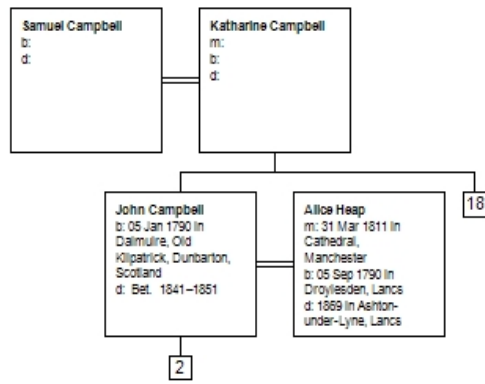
Samuel Campbell
b:
d:

Katharine Campbell
m:
b:
d:

18

John Campbell
b: 05 Jan 1790 in Dalmuire, Old Kilpatrick, Dunbarton, Scotland
d: Bet. 1841–1851

Alice Heap
m: 31 Mar 1811 in Cathedral, Manchester
b: 05 Sep 1790 in Droylesden, Lancs
d: 1869 in Ashton-under-Lyne, Lancs

2